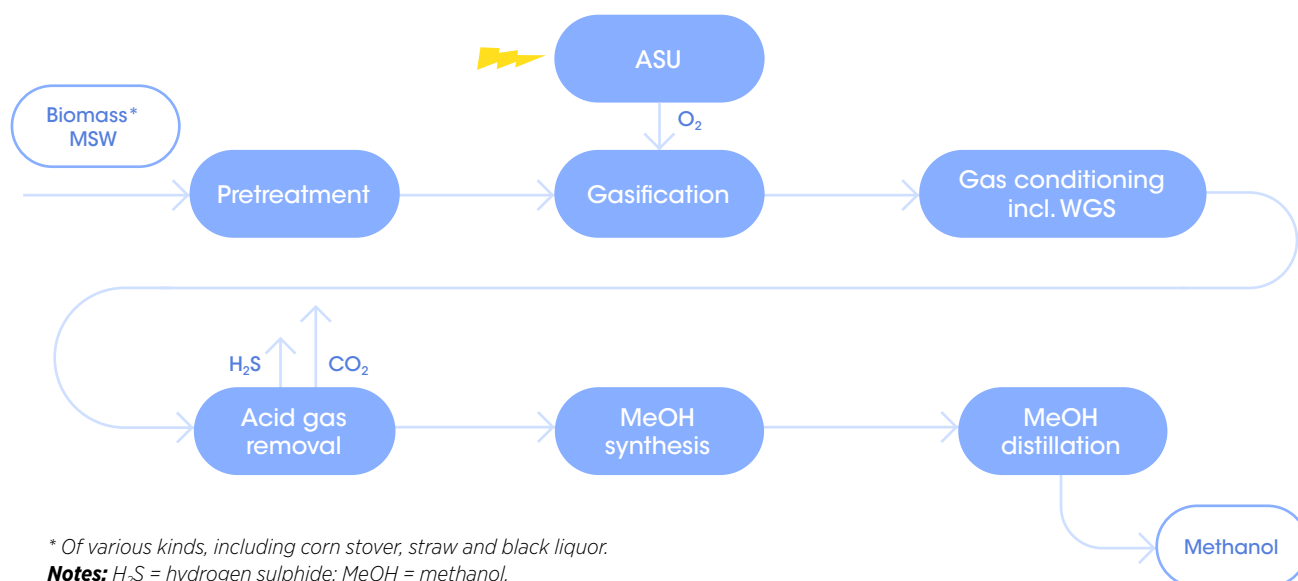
ASU

$O_2$

Biomass*
MSW

Pretreatment

Gasification

Gas conditioning incl. WGS

$H_2S$

$CO_2$

Acid gas removal

MeOH synthesis

MeOH distillation

Methanol

* Of various kinds, including corn stover, straw and black liquor.
**Notes:** $H_2S$ = hydrogen sulphide; MeOH = methanol.